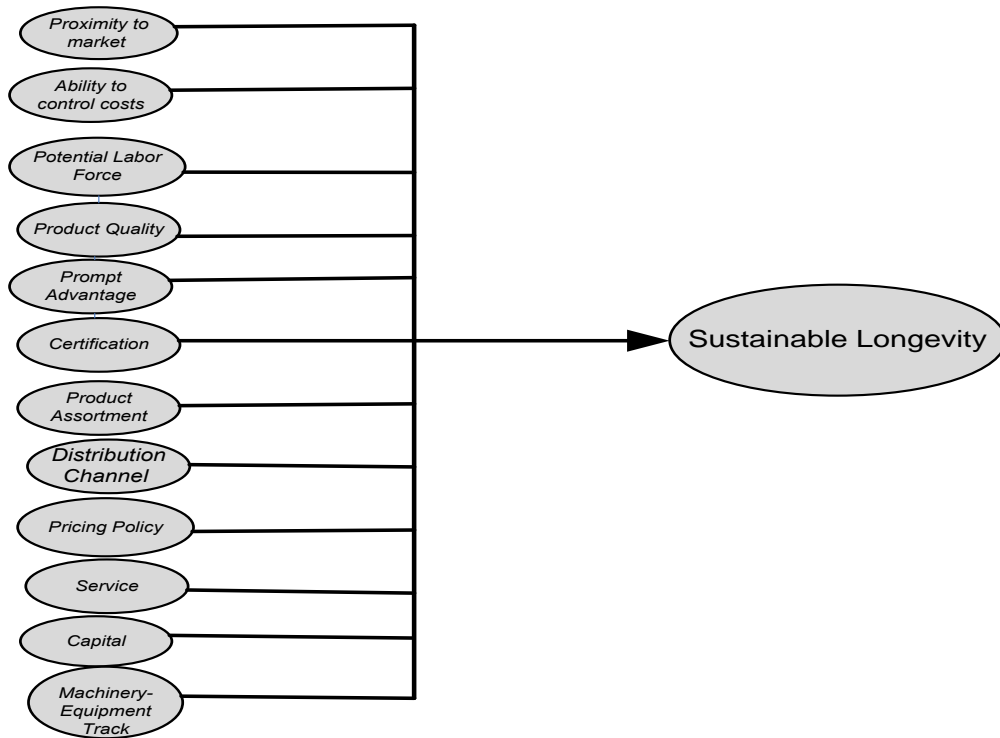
Proximity to market

Ability to control costs

Potential Labor Force

Product Quality

Prompt Advantage

Certification

Product Assortment

Distribution Channel

Pricing Policy

Service

Capital

Machinery-Equipment Track

Sustainable Longevity